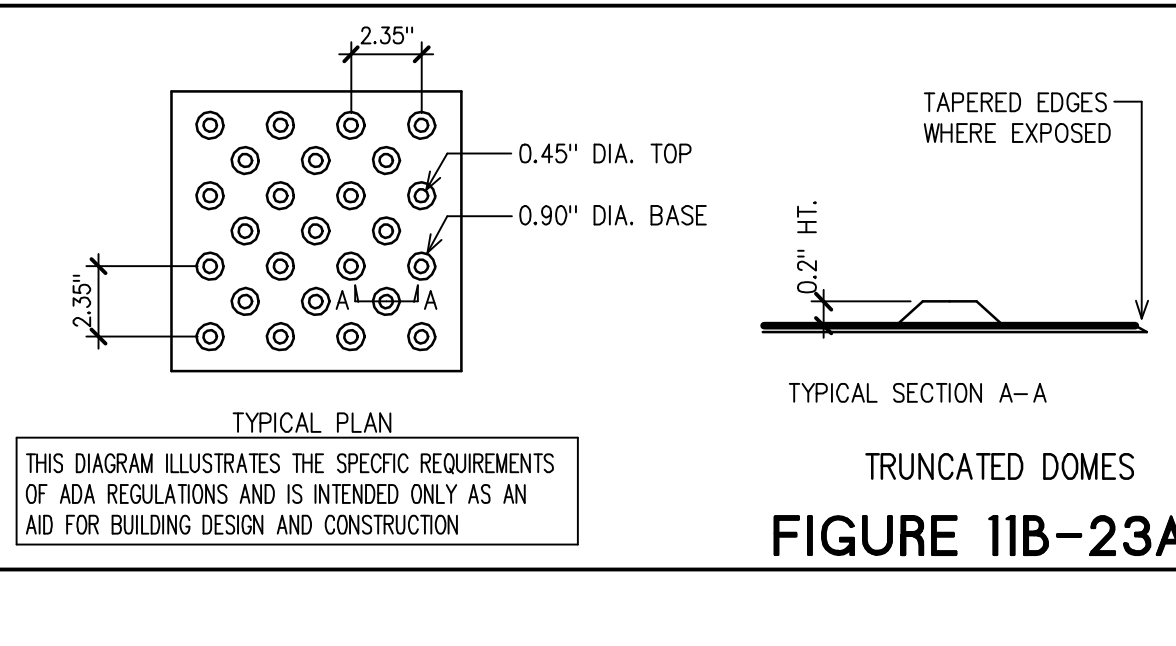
2.35"

0.45" DIA. TOP

0.90" DIA. BASE

2.35"

A A

TYPICAL PLAN

THIS DIAGRAM ILLUSTRATES THE SPECFIC REQUIREMENTS OF ADA REGULATIONS AND IS INTENDED ONLY AS AN AID FOR BUILDING DESIGN AND CONSTRUCTION

TAPERED EDGES WHERE EXPOSED

0.2" HT.

TYPICAL SECTION A–A

TRUNCATED DOMES

FIGURE 11B-23A